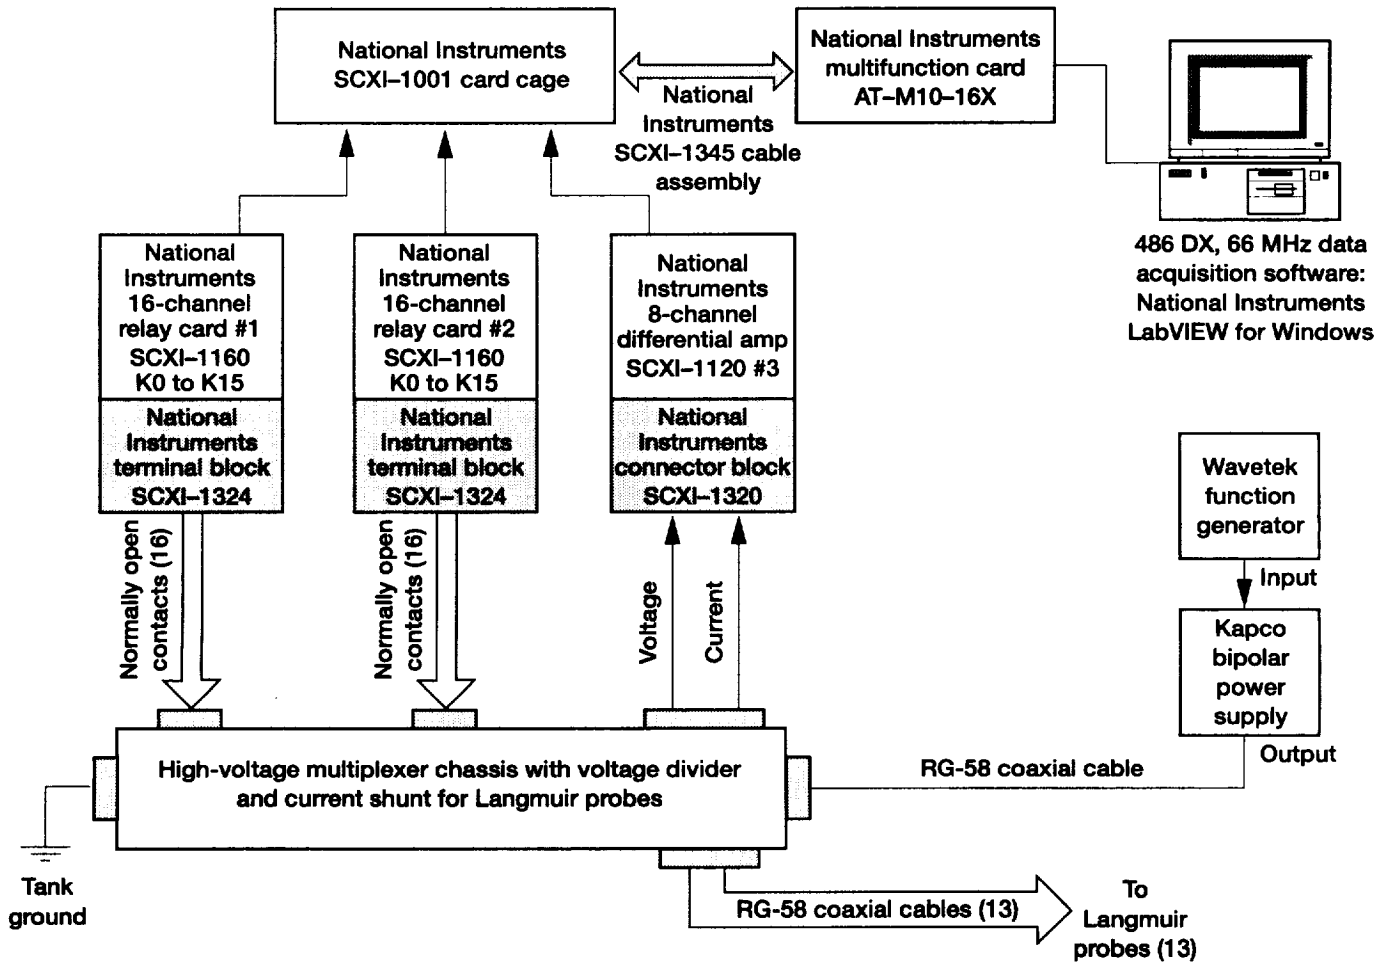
National Instruments SCXI–1001 card cage

National Instruments SCXI–1345 cable assembly

National Instruments multifunction card AT–M10–16X

486 DX, 66 MHz data acquisition software: National Instruments LabVIEW for Windows

National Instruments 16-channel relay card #1 SCXI–1160 K0 to K15

National Instruments terminal block SCXI–1324

National Instruments 16-channel relay card #2 SCXI–1160 K0 to K15

National Instruments terminal block SCXI–1324

National Instruments 8-channel differential amp SCXI–1120 #3

National Instruments connector block SCXI–1320

Normally open contacts (16)

Normally open contacts (16)

Voltage

Current

Wavetek function generator

Input

Kapco bipolar power supply

Output

High-voltage multiplexer chassis with voltage divider and current shunt for Langmuir probes

RG-58 coaxial cable

Tank ground

RG-58 coaxial cables (13)

To Langmuir probes (13)